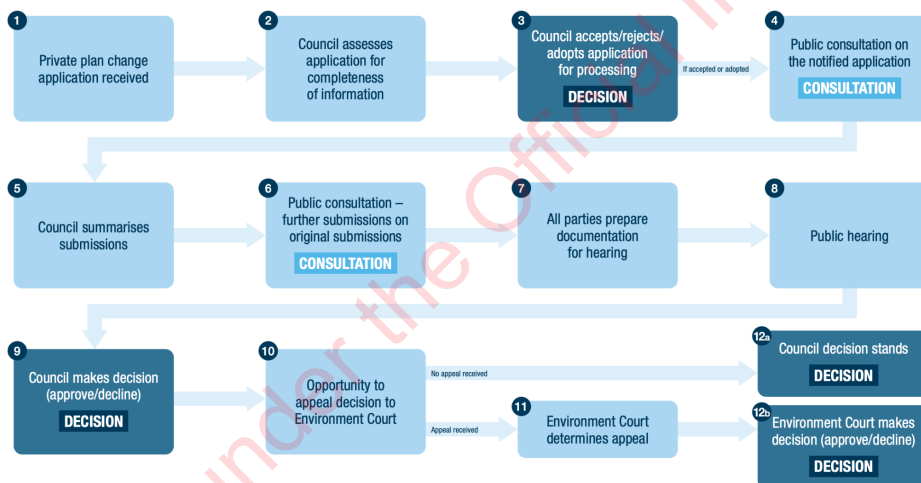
1
Private plan change application received

2
Council assesses application for completeness of information

3
Council accepts/rejects/ adopts application for processing
DECISION

If accepted or adopted

4
Public consultation on the notified application
CONSULTATION

5
Council summarises submissions

6
Public consultation – further submissions on original submissions
CONSULTATION

7
All parties prepare documentation for hearing

8
Public hearing

9
Council makes decision (approve/decline)
DECISION

10
Opportunity to appeal decision to Environment Court

No appeal received

Appeal received

11
Environment Court determines appeal

12a
Council decision stands
DECISION

12b
Environment Court makes decision (approve/decline)
DECISION

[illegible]nder the Official In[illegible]